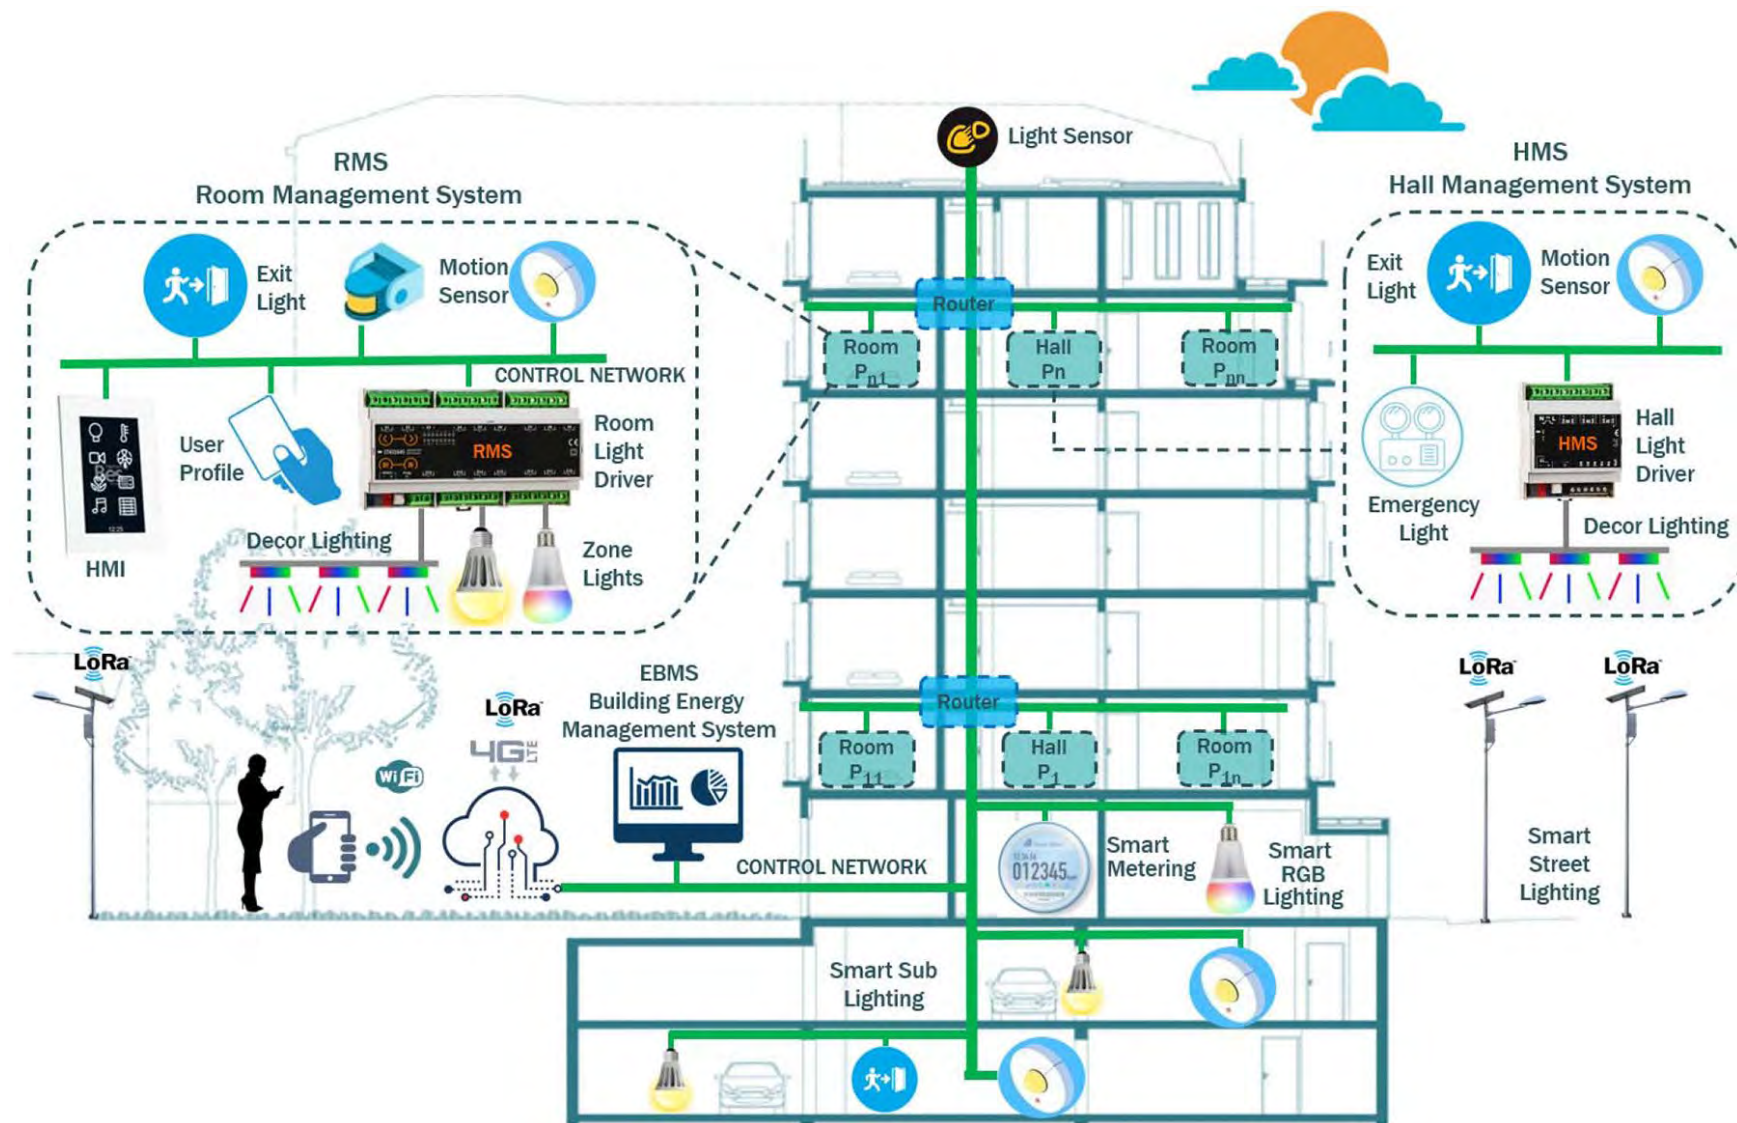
RMS
Room Management System

Exit Light

Motion Sensor

CONTROL NETWORK

User Profile

RMS

Room Light Driver

HMI

Decor Lighting

Zone Lights

Light Sensor

Router

Room $P_{n1}$

Hall Pn

Room $P_{nn}$

HMS
Hall Management System

Exit Light

Motion Sensor

Emergency Light

HMS

Hall Light Driver

Decor Lighting

LoRa

LoRa

4G LTE

WiFi

EBMS
Building Energy Management System

Router

Room $P_{11}$

Hall $P_1$

Room $P_{1n}$

CONTROL NETWORK

012345

Smart Metering

Smart RGB Lighting

LoRa

LoRa

Smart Street Lighting

Smart Sub Lighting